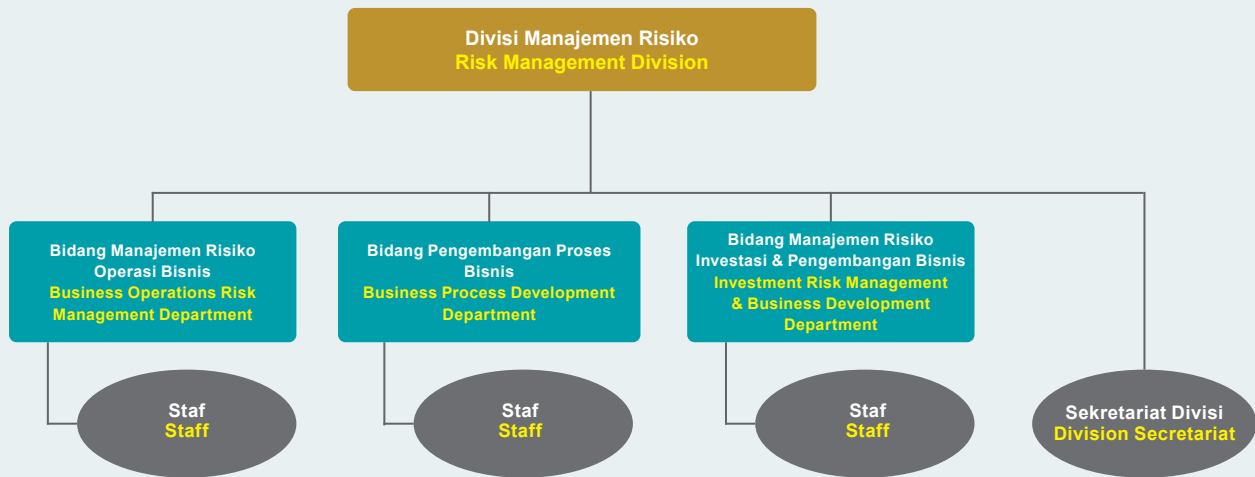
Divisi Manajemen Risiko
Risk Management Division

Bidang Manajemen Risiko Operasi Bisnis
Business Operations Risk Management Department

Bidang Pengembangan Proses Bisnis
Business Process Development Department

Bidang Manajemen Risiko Investasi & Pengembangan Bisnis
Investment Risk Management & Business Development Department

Staf
Staff

Staf
Staff

Staf
Staff

Sekretariat Divisi
Division Secretariat